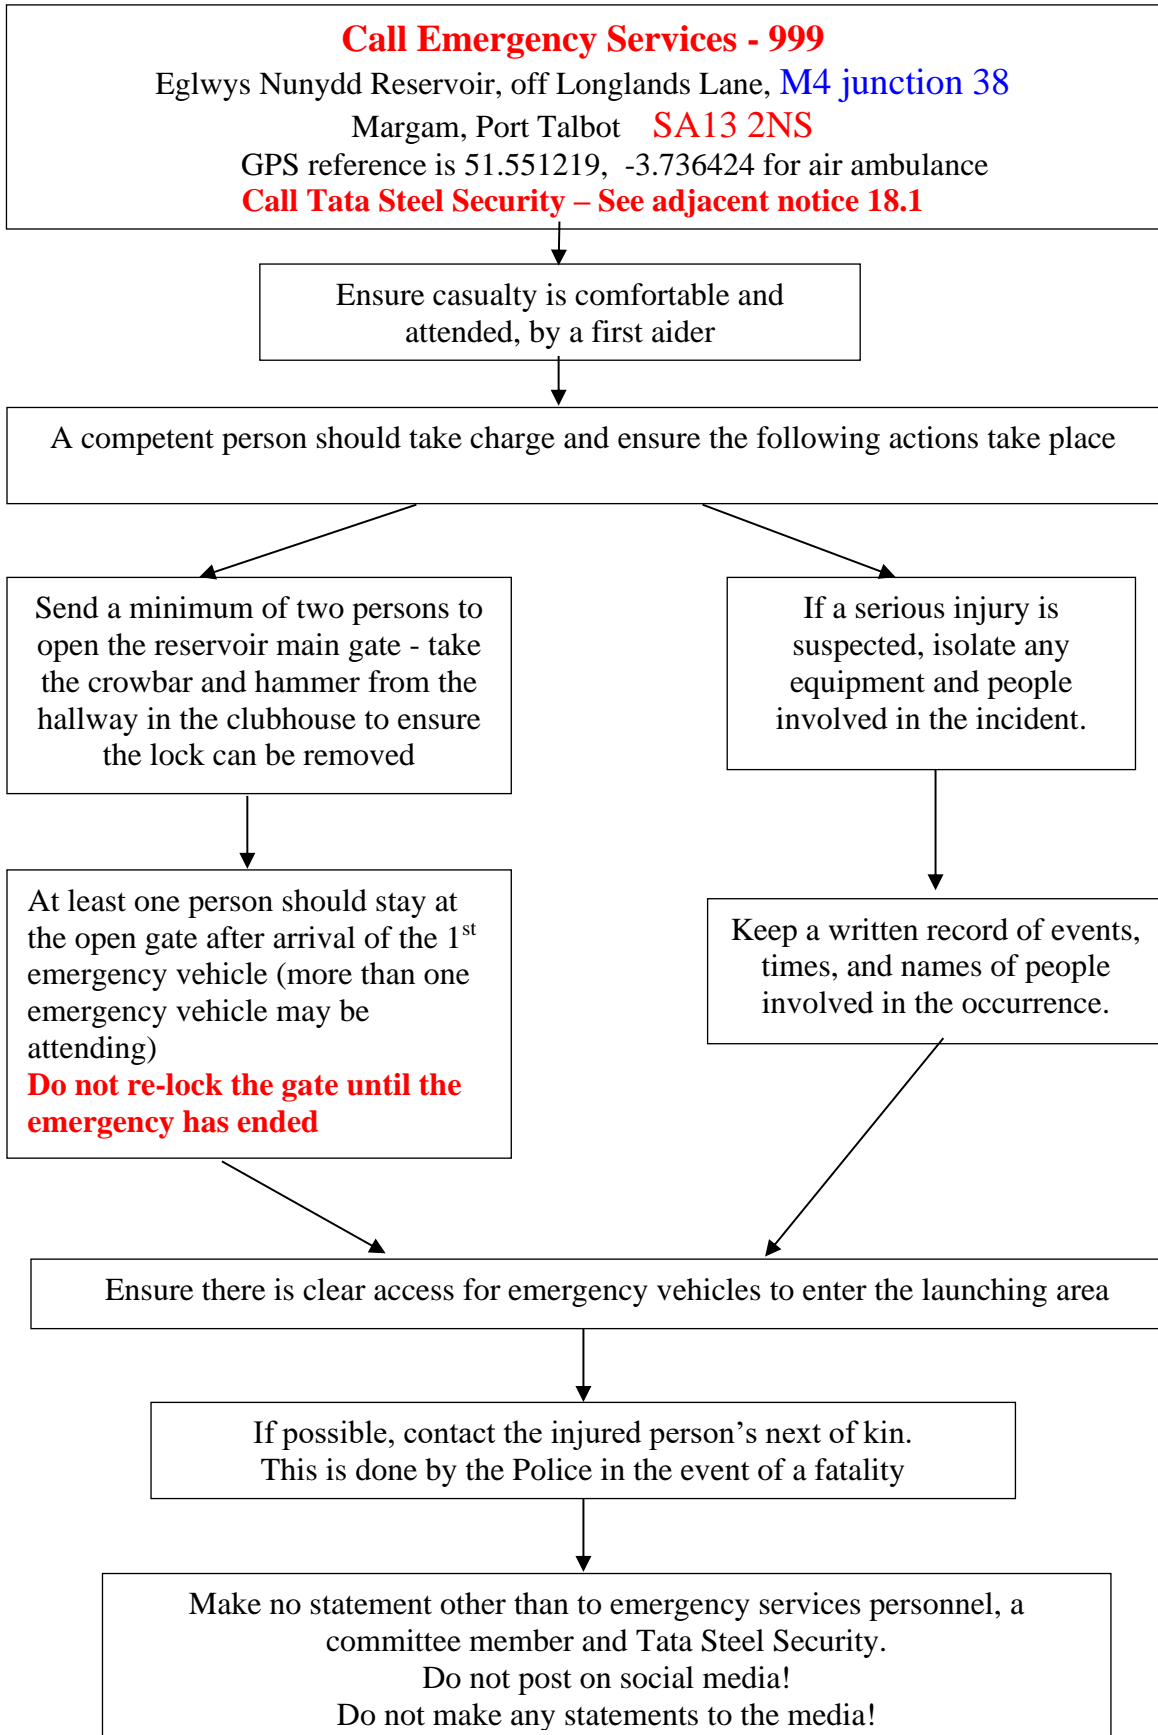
Call Emergency Services - 999
Eglwys Nunydd Reservoir, off Longlands Lane, M4 junction 38
Margam, Port Talbot SA13 2NS
GPS reference is 51.551219, -3.736424 for air ambulance
Call Tata Steel Security – See adjacent notice 18.1

Ensure casualty is comfortable and attended, by a first aider

A competent person should take charge and ensure the following actions take place

Send a minimum of two persons to open the reservoir main gate - take the crowbar and hammer from the hallway in the clubhouse to ensure the lock can be removed

If a serious injury is suspected, isolate any equipment and people involved in the incident.

At least one person should stay at the open gate after arrival of the 1$^{st}$ emergency vehicle (more than one emergency vehicle may be attending)
Do not re-lock the gate until the emergency has ended

Keep a written record of events, times, and names of people involved in the occurrence.

Ensure there is clear access for emergency vehicles to enter the launching area

If possible, contact the injured person’s next of kin.
This is done by the Police in the event of a fatality

Make no statement other than to emergency services personnel, a committee member and Tata Steel Security.
Do not post on social media!
Do not make any statements to the media!